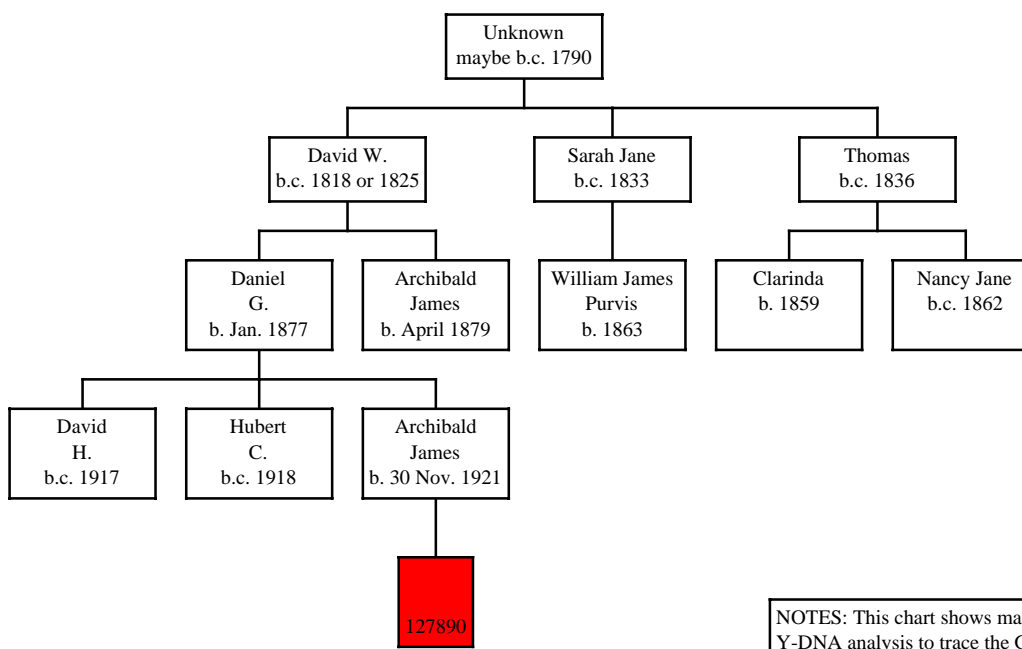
Unknown
maybe b.c. 1790

David W.
b.c. 1818 or 1825

Sarah Jane
b.c. 1833

Thomas
b.c. 1836

Daniel
G.
b. Jan. 1877

Archibald
James
b. April 1879

William James
Purvis
b. 1863

Clarinda
b. 1859

Nancy Jane
b.c. 1862

David
H.
b.c. 1917

Hubert
C.
b.c. 1918

Archibald
James
b. 30 Nov. 1921

127890

NOTES: This chart shows ma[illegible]
Y-DNA analysis to trace the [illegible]